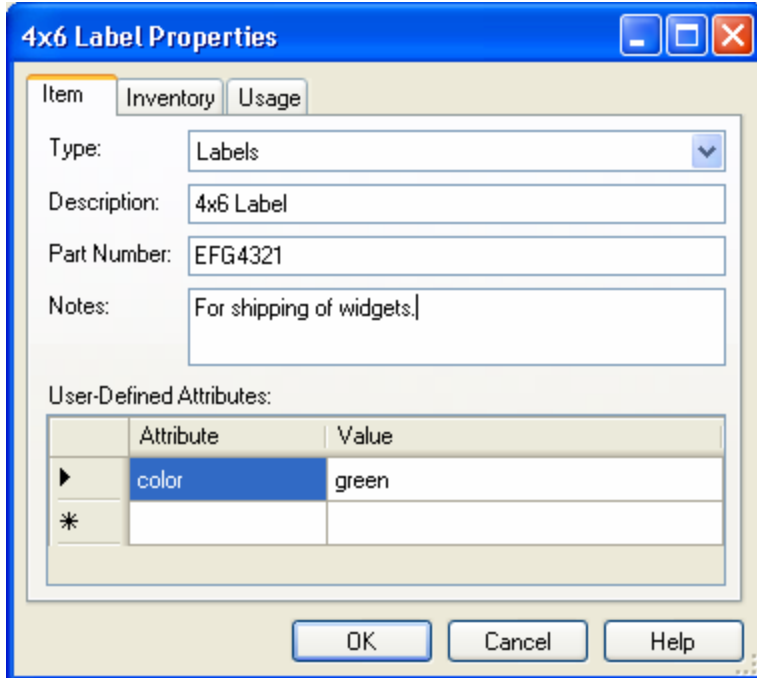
4x6 Label Properties

Item | Inventory | Usage

Type: Labels

Description: 4x6 Label

Part Number: EFG4321

Notes: For shipping of widgets.

User-Defined Attributes:

| | Attribute | Value |
|---|---|---|
| ▶ | color | green |
| * | | |

OK Cancel Help